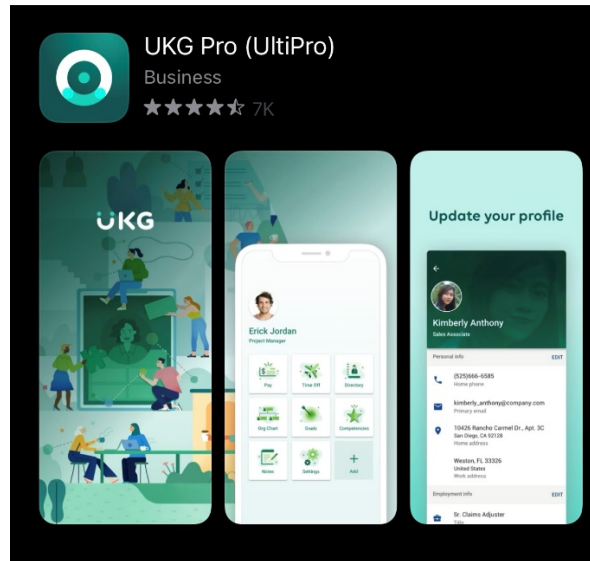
UKG Pro (UltiPro)
Business
7K

UKG

Erick Jordan
Project Manager

Pay
Time Off
Directory
Org Chart
Goals
Competencies
Notes
Settings
Add

Update your profile

Kimberly Anthony
Sales Associate

Personal info
EDIT

(525)666-6585
Home phone

kimberly_anthony@company.com
Primary email

10426 Rancho Carmel Dr., Apt. 3C
San Diego, CA 92128
Home address

Weston, FL 33326
United States
Work address

Employment info
EDIT

Sr. Claims Adjuster
Title